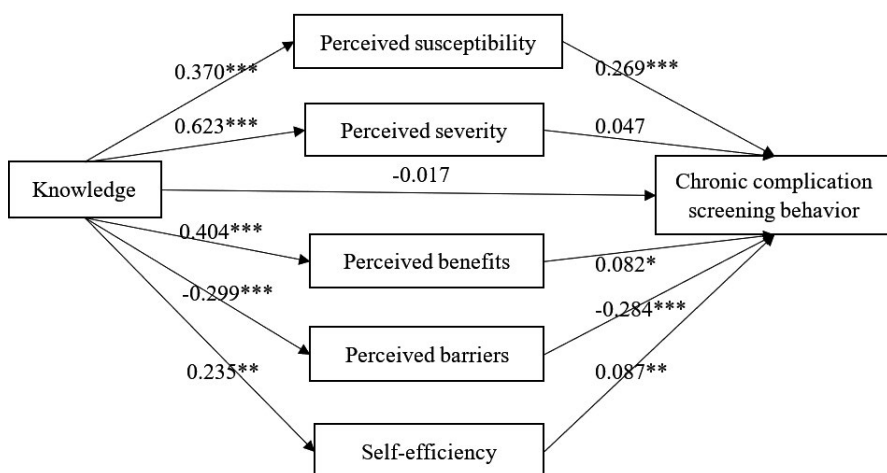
Perceived susceptibility

0.370***

0.269***

0.623***

Perceived severity

0.047

Knowledge

-0.017

Chronic complication screening behavior

0.404***

Perceived benefits

0.082*

-0.299***

-0.284***

Perceived barriers

0.235**

0.087**

Self-efficiency